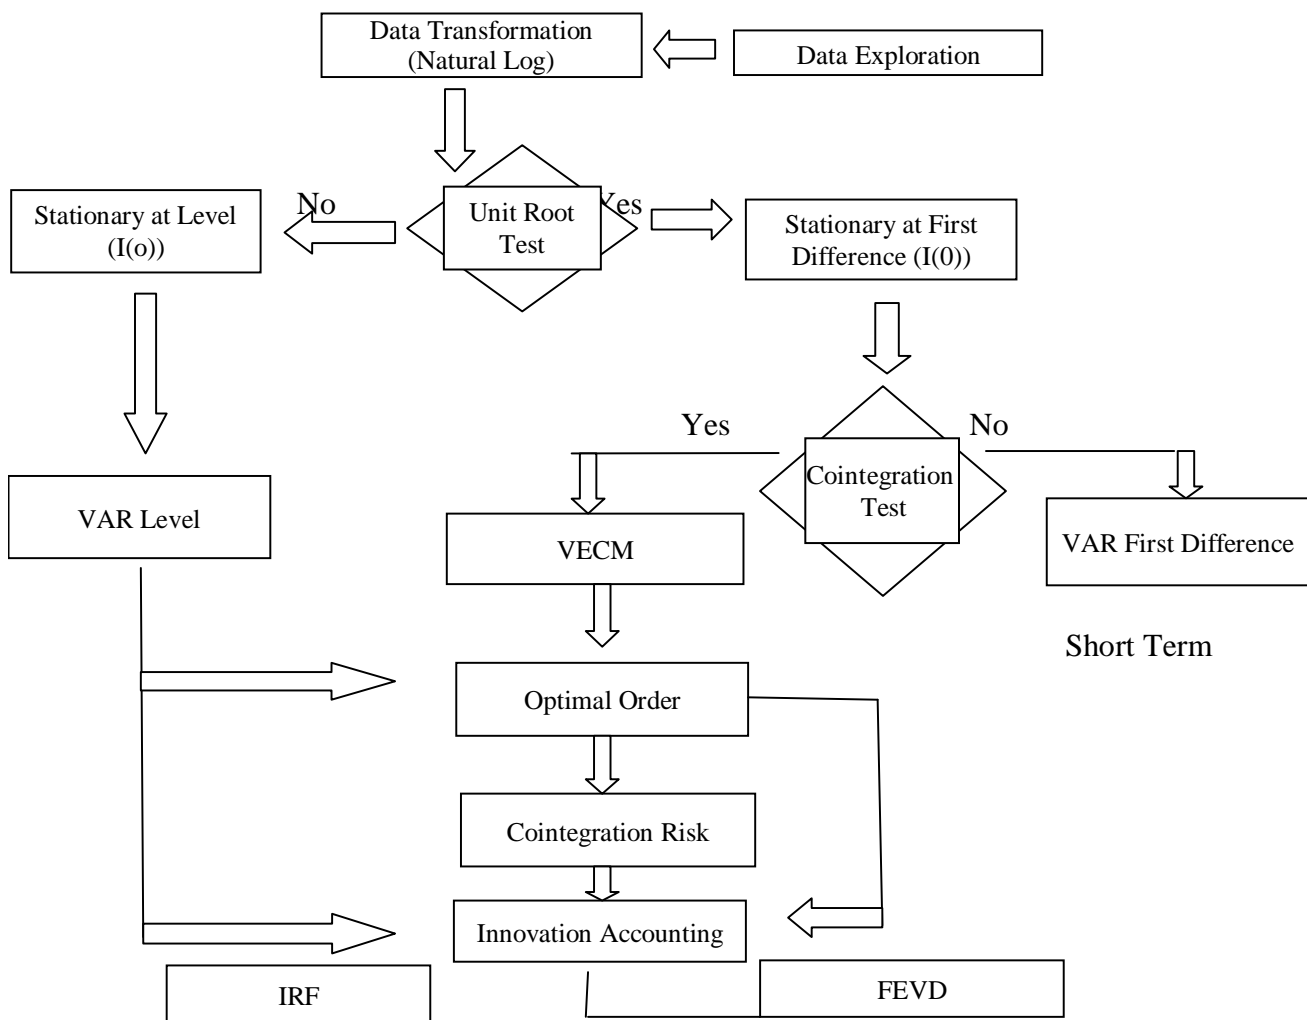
Data Transformation (Natural Log)

Data Exploration

Unit Root Test

No

Yes

Stationary at Level (I(o))

Stationary at First Difference (I(0))

Yes

No

Cointegration Test

VAR Level

VECM

VAR First Difference

Short Term

Optimal Order

Cointegration Risk

Innovation Accounting

IRF

FEVD